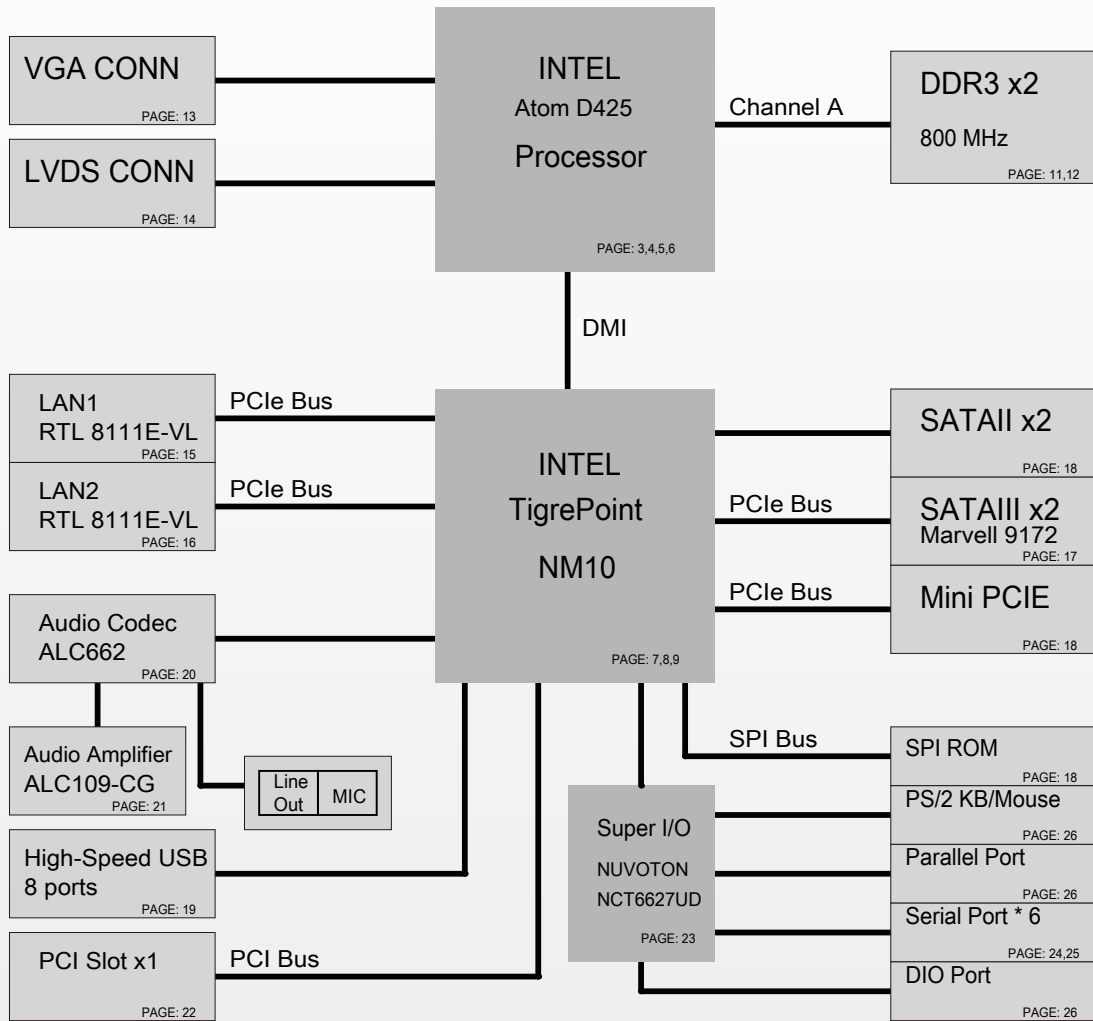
VGA CONN
PAGE: 13

LVDS CONN
PAGE: 14

INTEL
Atom D425
Processor
PAGE: 3,4,5,6

Channel A

DDR3 x2
800 MHz
PAGE: 11,12

DMI

LAN1
RTL 8111E-VL
PAGE: 15

PCIe Bus

LAN2
RTL 8111E-VL
PAGE: 16

PCIe Bus

INTEL
TigrePoint
NM10
PAGE: 7,8,9

SATAII x2
PAGE: 18

PCIe Bus

SATAIII x2
Marvell 9172
PAGE: 17

PCIe Bus

Mini PCIE
PAGE: 18

Audio Codec
ALC662
PAGE: 20

Audio Amplifier
ALC109-CG
PAGE: 21

Line Out
MIC

SPI Bus

SPI ROM
PAGE: 18

Super I/O
NUVOTON
NCT6627UD
PAGE: 23

PS/2 KB/Mouse
PAGE: 26

High-Speed USB
8 ports
PAGE: 19

Parallel Port
PAGE: 26

Serial Port * 6
PAGE: 24,25

PCI Slot x1
PAGE: 22

PCI Bus

DIO Port
PAGE: 26